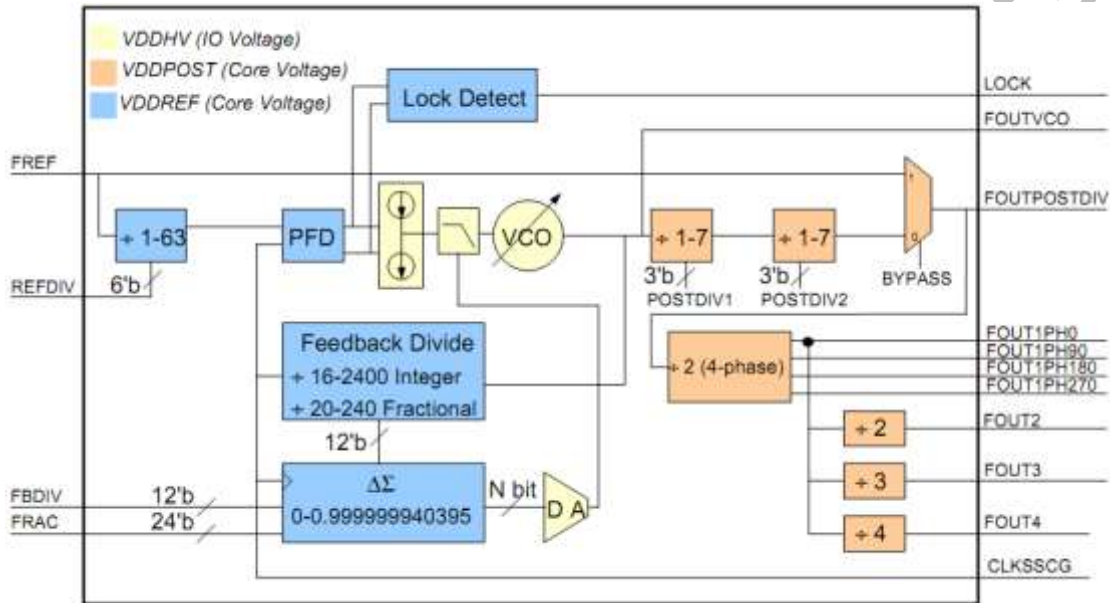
VDDHV (IO Voltage)
VDDPOST (Core Voltage)
VDDREF (Core Voltage)

Lock Detect

LOCK
FOUTVCO
FREF
FOUTPOSTDIV

÷ 1-63
PFD
VCO
÷ 1-7
÷ 1-7

REFDIV
6'b
3'b
POSTDIV1
3'b
POSTDIV2
BYPASS

Feedback Divide
÷ 16-2400 Integer
÷ 20-240 Fractional

÷ 2 (4-phase)

FOUT1PH0
FOUT1PH90
FOUT1PH180
FOUT1PH270

12'b

÷ 2
FOUT2
÷ 3
FOUT3
÷ 4
FOUT4

FBDIV
12'b
FRAC
24'b
$\Delta\Sigma$
0-0.999999940395
N bit
D A

CLKSSCG